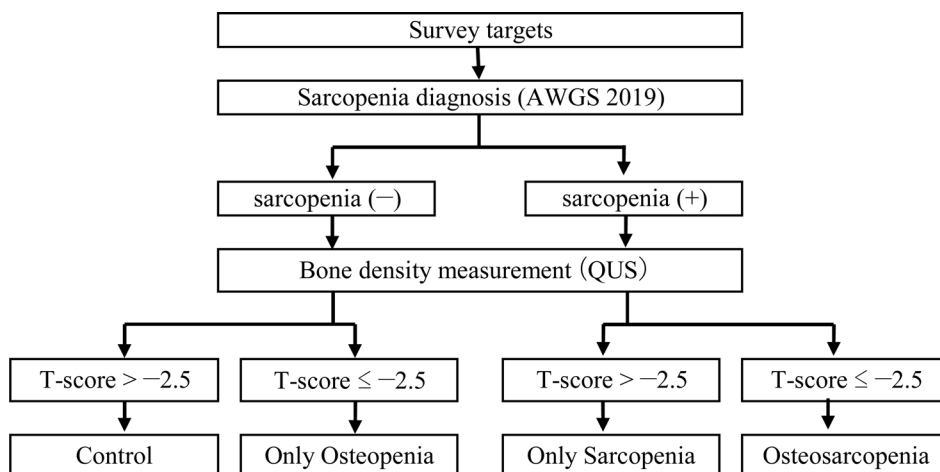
Survey targets

Sarcopenia diagnosis (AWGS 2019)

sarcopenia (−)

sarcopenia (+)

Bone density measurement (QUS)

T-score > −2.5

T-score ≤ −2.5

T-score > −2.5

T-score ≤ −2.5

Control

Only Osteopenia

Only Sarcopenia

Osteosarcopenia